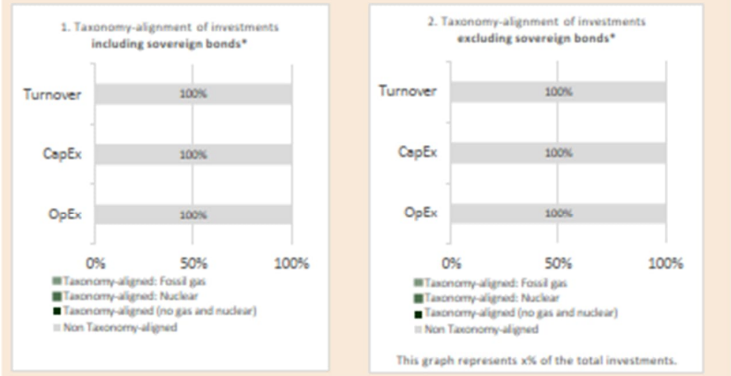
1. Taxonomy-alignment of investments including sovereign bonds*

Turnover 100%

CapEx 100%

OpEx 100%

0% 50% 100%

Taxonomy-aligned: Fossil gas
Taxonomy-aligned: Nuclear
Taxonomy-aligned (no gas and nuclear)
Non Taxonomy-aligned

2. Taxonomy-alignment of investments excluding sovereign bonds*

Turnover 100%

CapEx 100%

OpEx 100%

0% 50% 100%

Taxonomy-aligned: Fossil gas
Taxonomy-aligned: Nuclear
Taxonomy-aligned (no gas and nuclear)
Non Taxonomy-aligned

This graph represents x% of the total investments.